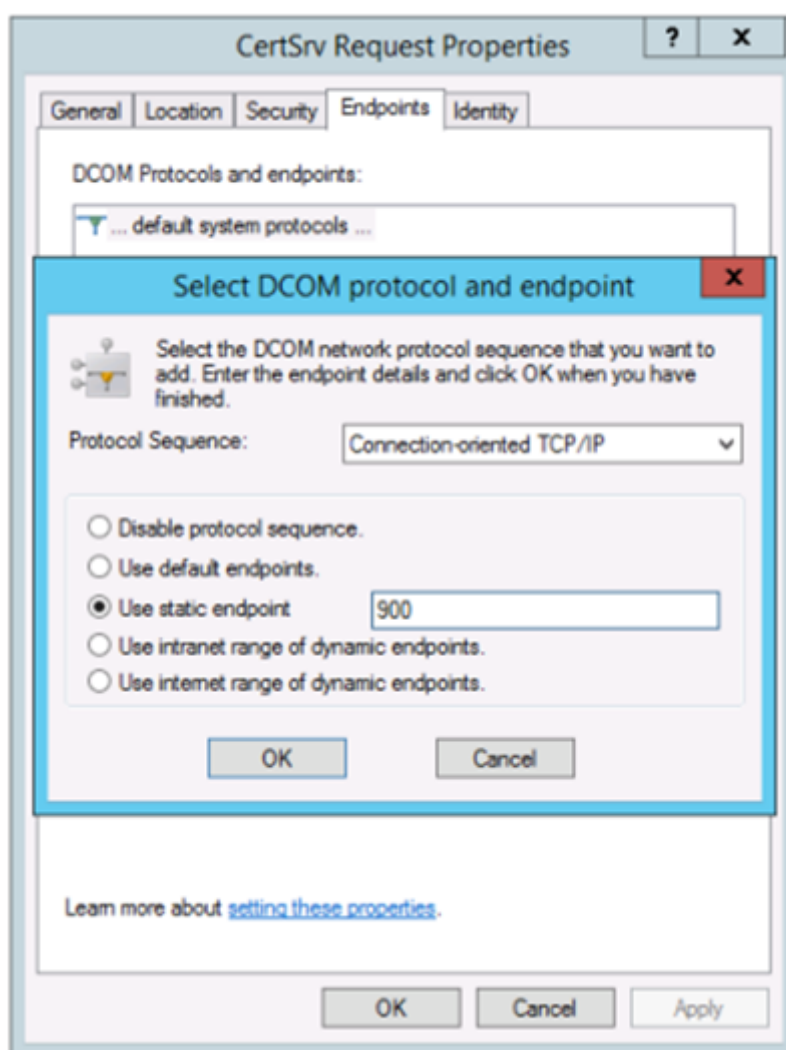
CertSrv Request Properties

?

x

General | Location | Security | Endpoints | Identity

DCOM Protocols and endpoints:

... default system protocols ...

Select DCOM protocol and endpoint

x

Select the DCOM network protocol sequence that you want to add. Enter the endpoint details and click OK when you have finished.

Protocol Sequence: Connection-oriented TCP/IP

Disable protocol sequence.

Use default endpoints.

Use static endpoint 900

Use intranet range of dynamic endpoints.

Use internet range of dynamic endpoints.

OK

Cancel

Learn more about setting these properties.

OK

Cancel

Apply